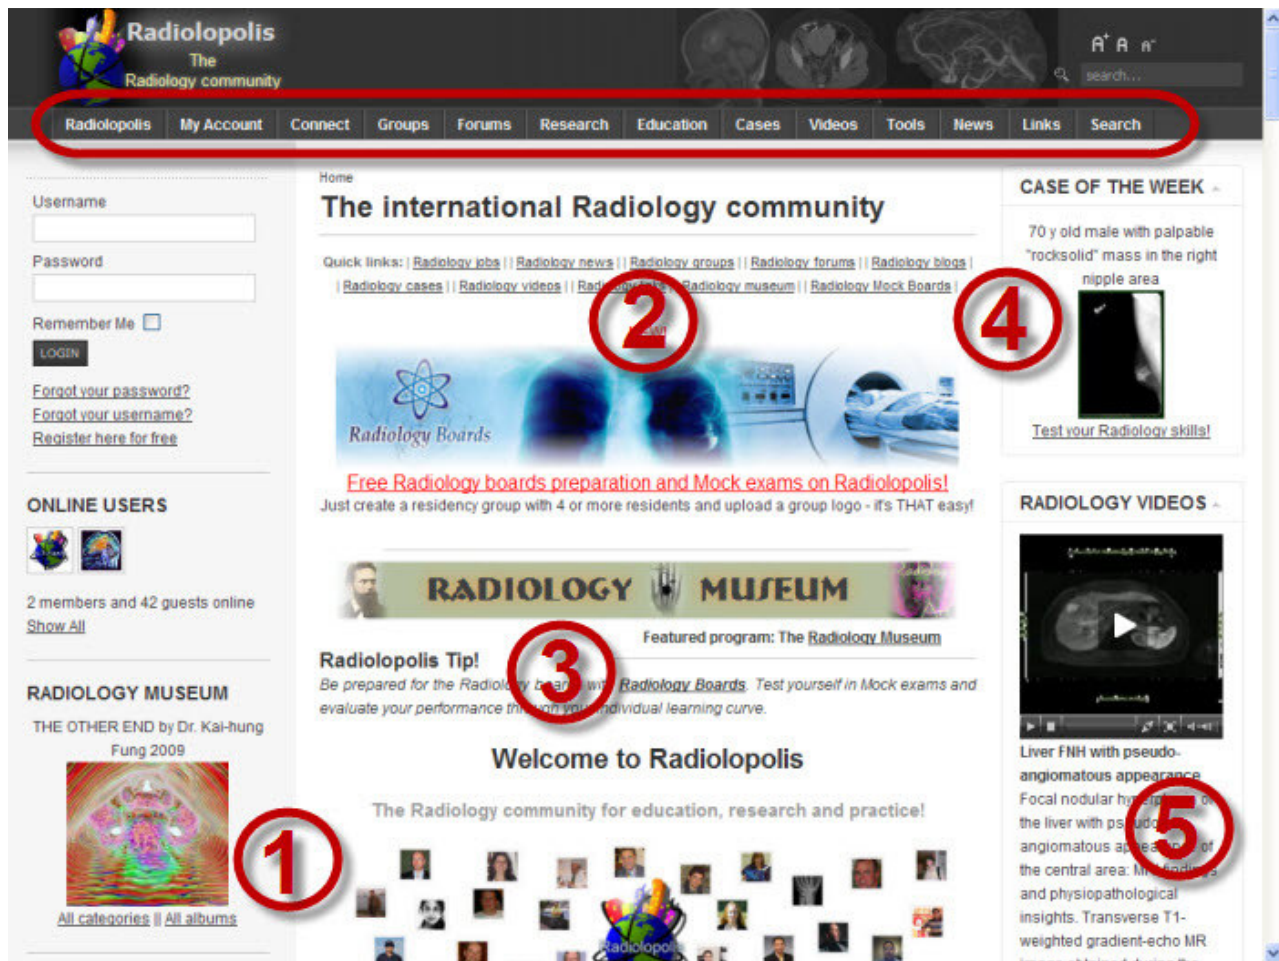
Radiolopolis
The
Radiology community

A⁺ A A⁻

search...

Radiolopolis | My Account | Connect | Groups | Forums | Research | Education | Cases | Videos | Tools | News | Links | Search

Username

Password

Remember Me

LOGIN

Forgot your password?
Forgot your username?
Register here for free

ONLINE USERS

2 members and 42 guests online
Show All

RADIOLOGY MUSEUM

THE OTHER END by Dr. Kai-hung Fung 2009

All categories || All albums

1

Home

The international Radiology community

Quick links: | Radiology jobs | | Radiology news | | Radiology groups | | Radiology forums | | Radiology blogs | | Radiology cases | | Radiology videos | | Rad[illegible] | | Radiology museum | | Radiology Mock Boards |

2

Radiology Boards

Free Radiology boards preparation and Mock exams on Radiolopolis!

Just create a residency group with 4 or more residents and upload a group logo - it's THAT easy!

RADIOLOGY MUSEUM

Featured program: The Radiology Museum

3

Radiolopolis Tip!

Be prepared for the Radiol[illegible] wi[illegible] Radiology Boards. Test yourself in Mock exams and evaluate your performance th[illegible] you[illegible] individual learning curve.

Welcome to Radiolopolis

The Radiology community for education, research and practice!

Radiolopolis

CASE OF THE WEEK

70 y old male with palpable "rocksolid" mass in the right nipple area

4

Test your Radiology skills!

RADIOLOGY VIDEOS

Liver FNH with pseudo-angiomatous appearance

Focal nodular h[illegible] of the liver with ps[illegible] angiomatous a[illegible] of the central area: M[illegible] and physiopathological insights. Transverse T1-weighted gradient-echo MR

5